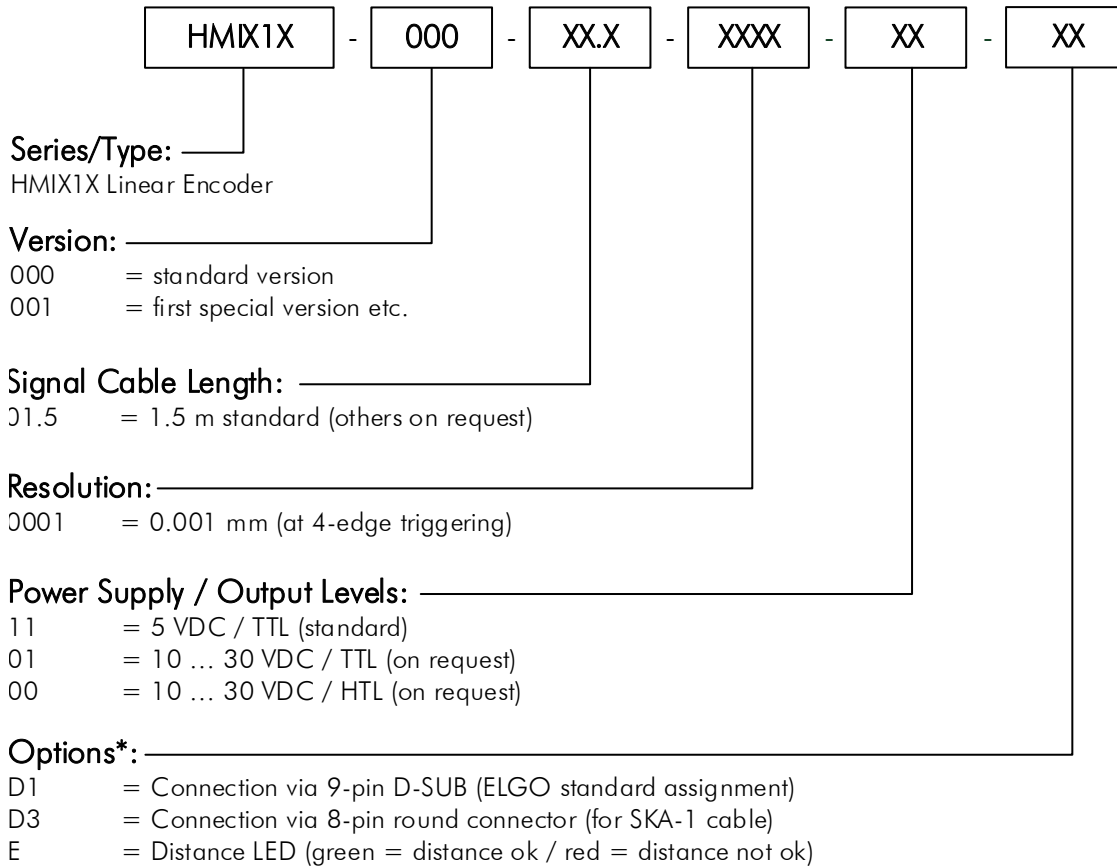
HMIX1X - 000 - XX.X - XXXX - XX - XX

Series/Type:
HMIX1X Linear Encoder

Version:
000 = standard version
001 = first special version etc.

Signal Cable Length:
01.5 = 1.5 m standard (others on request)

Resolution:
0001 = 0.001 mm (at 4-edge triggering)

Power Supply / Output Levels:
11 = 5 VDC / TTL (standard)
01 = 10 … 30 VDC / TTL (on request)
00 = 10 … 30 VDC / HTL (on request)

Options*:
D1 = Connection via 9-pin D-SUB (ELGO standard assignment)
D3 = Connection via 8-pin round connector (for SKA-1 cable)
E = Distance LED (green = distance ok / red = distance not ok)